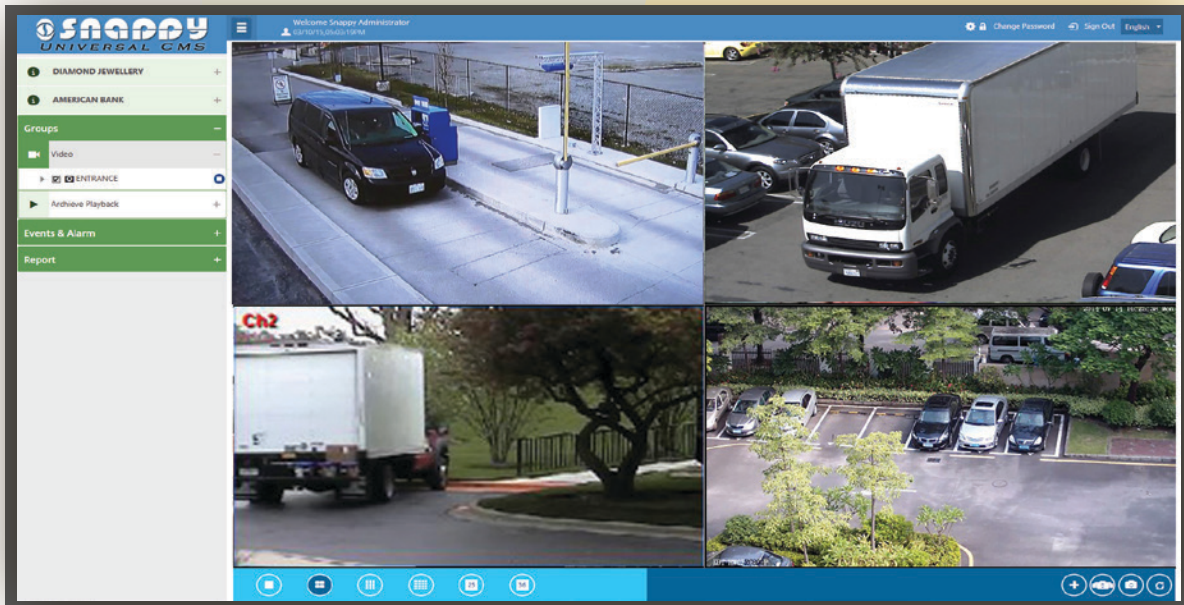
SNAPPY
UNIVERSAL CMS

Welcome Snappy Administrator
03/10/15,05:03:15PM

Change Password
Sign Out
English

DIAMOND JEWELLERY +
AMERICAN BANK +
Groups −
Video −
ENTRANCE
Archieve Playback +
Events & Alarm +
Report +

Ch2